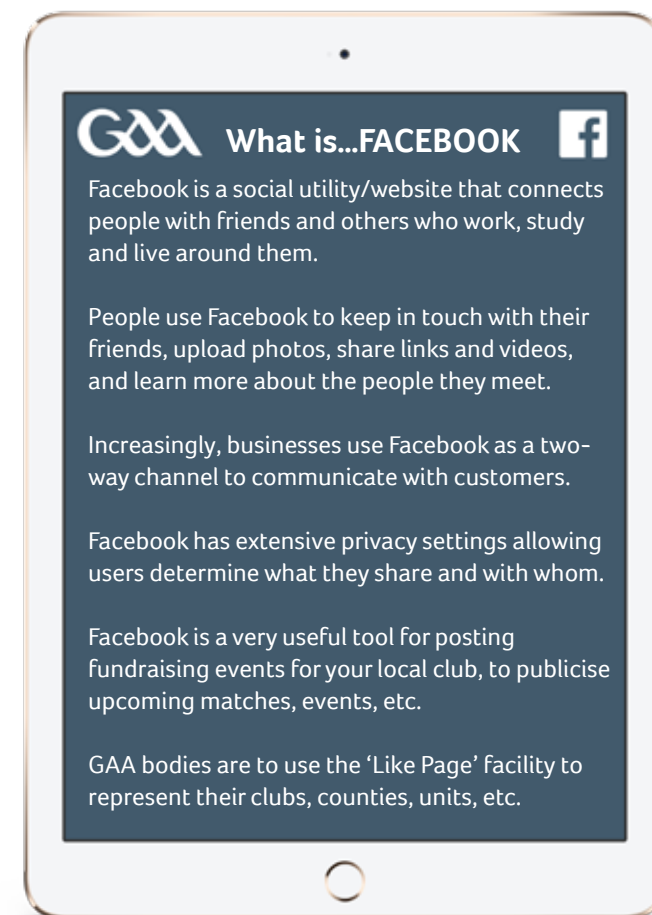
GAA What is...FACEBOOK f

Facebook is a social utility/website that connects people with friends and others who work, study and live around them.

People use Facebook to keep in touch with their friends, upload photos, share links and videos, and learn more about the people they meet.

Increasingly, businesses use Facebook as a two-way channel to communicate with customers.

Facebook has extensive privacy settings allowing users determine what they share and with whom.

Facebook is a very useful tool for posting fundraising events for your local club, to publicise upcoming matches, events, etc.

GAA bodies are to use the 'Like Page' facility to represent their clubs, counties, units, etc.